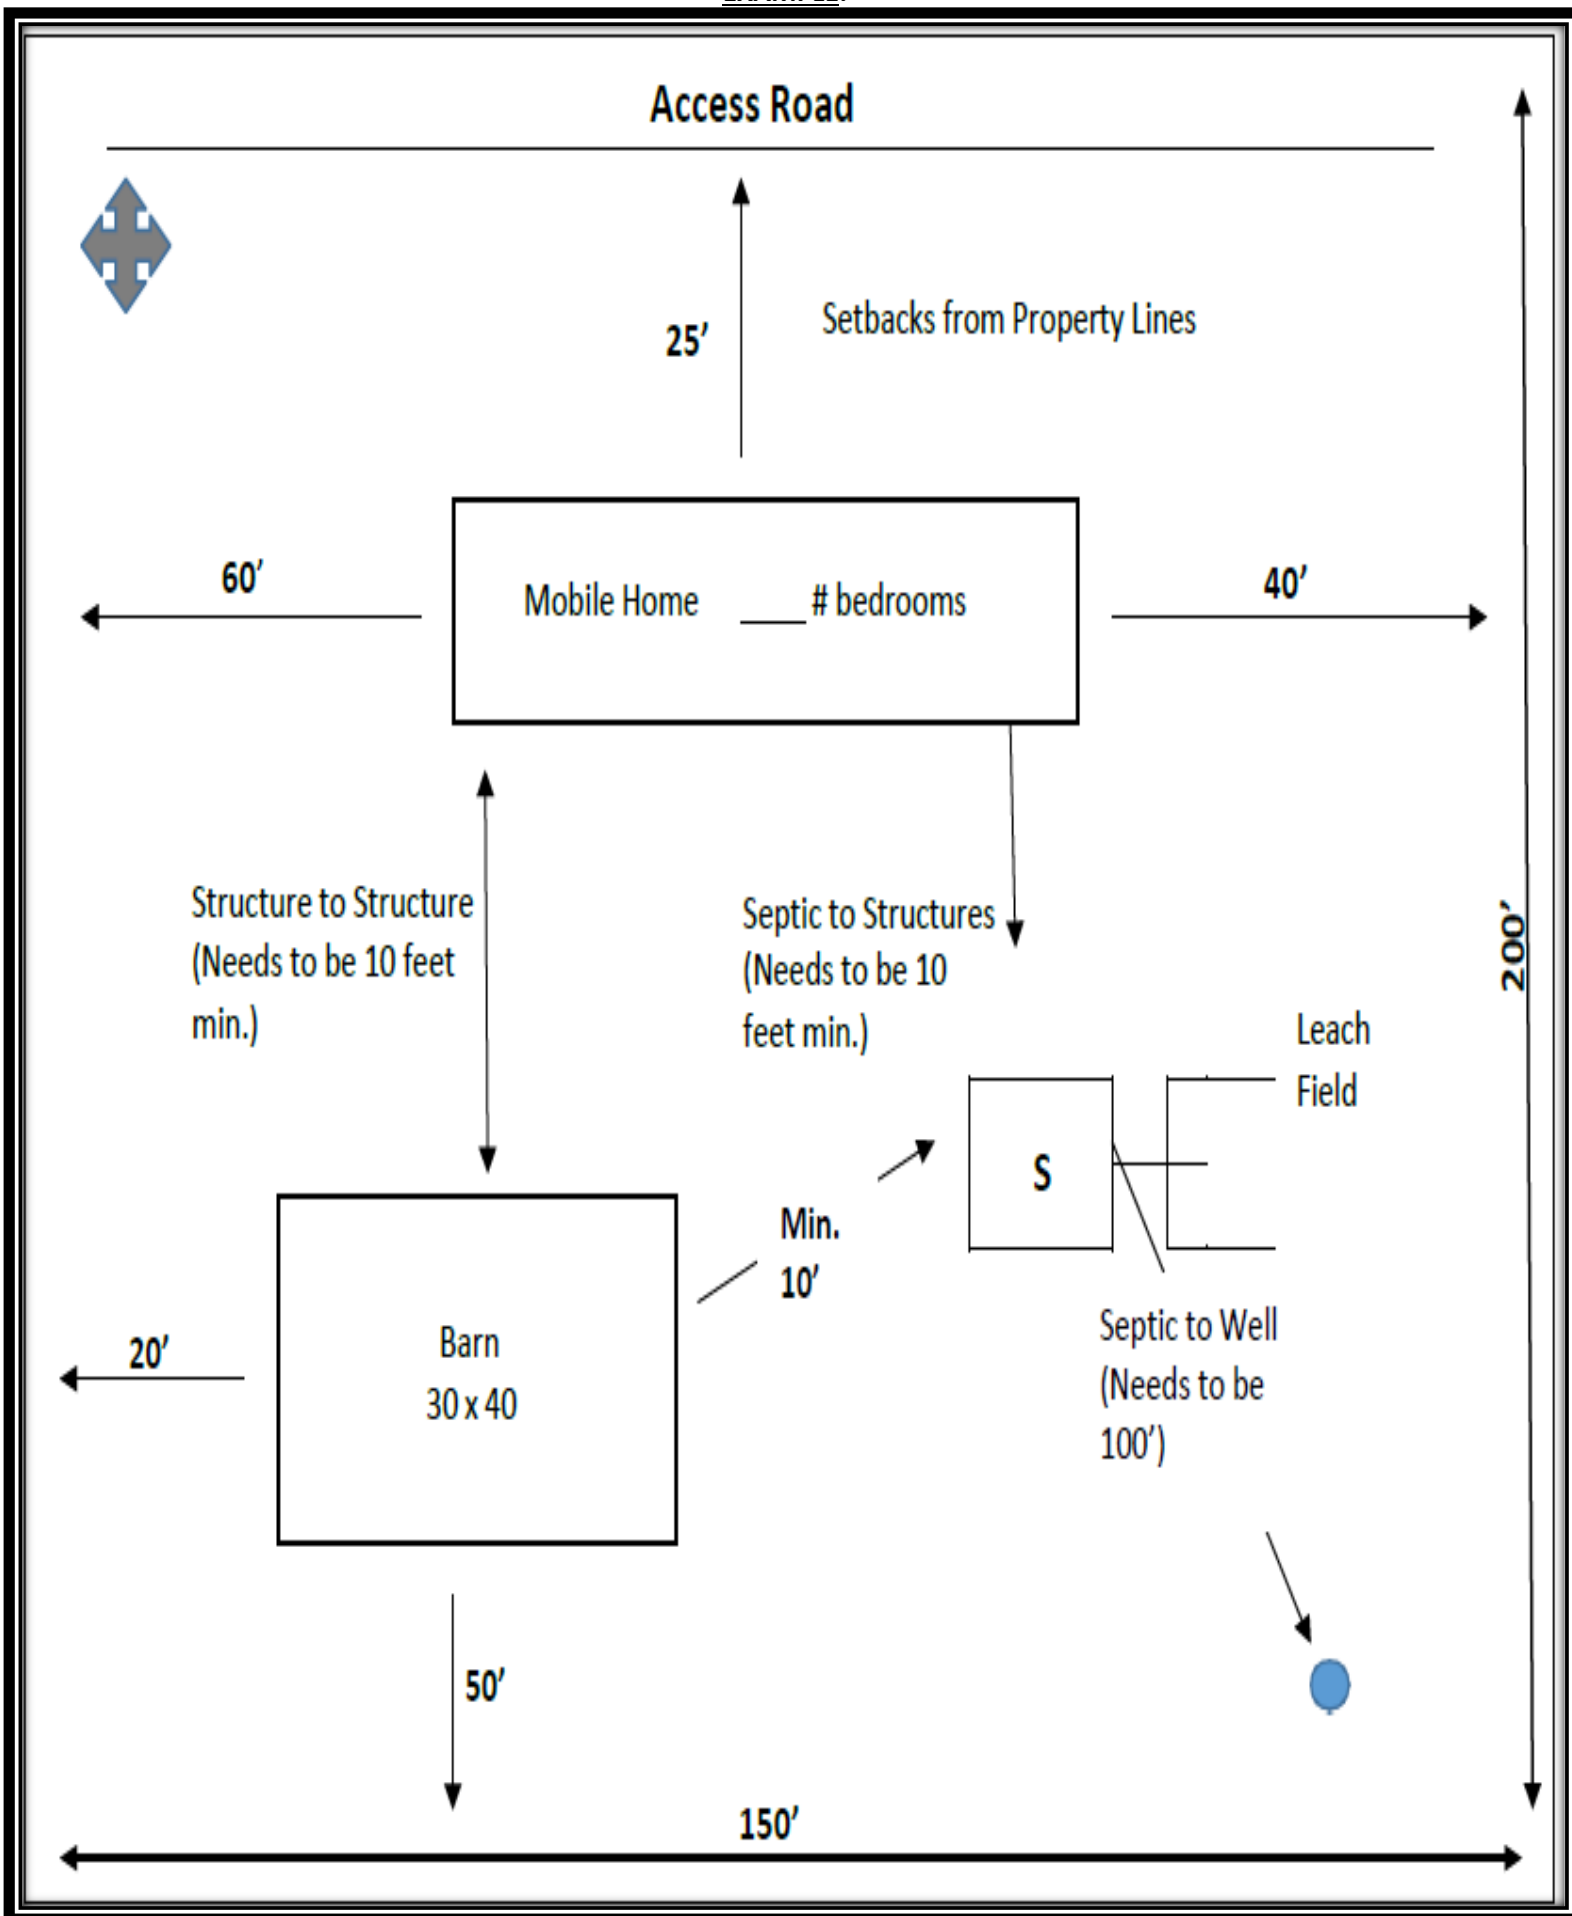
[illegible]

Access Road

25′

Setbacks from Property Lines

60′

Mobile Home ____# bedrooms

40′

Structure to Structure (Needs to be 10 feet min.)

Septic to Structures (Needs to be 10 feet min.)

200′

Leach Field

S

Min. 10′

Barn
30 x 40

20′

Septic to Well (Needs to be 100′)

50′

150′